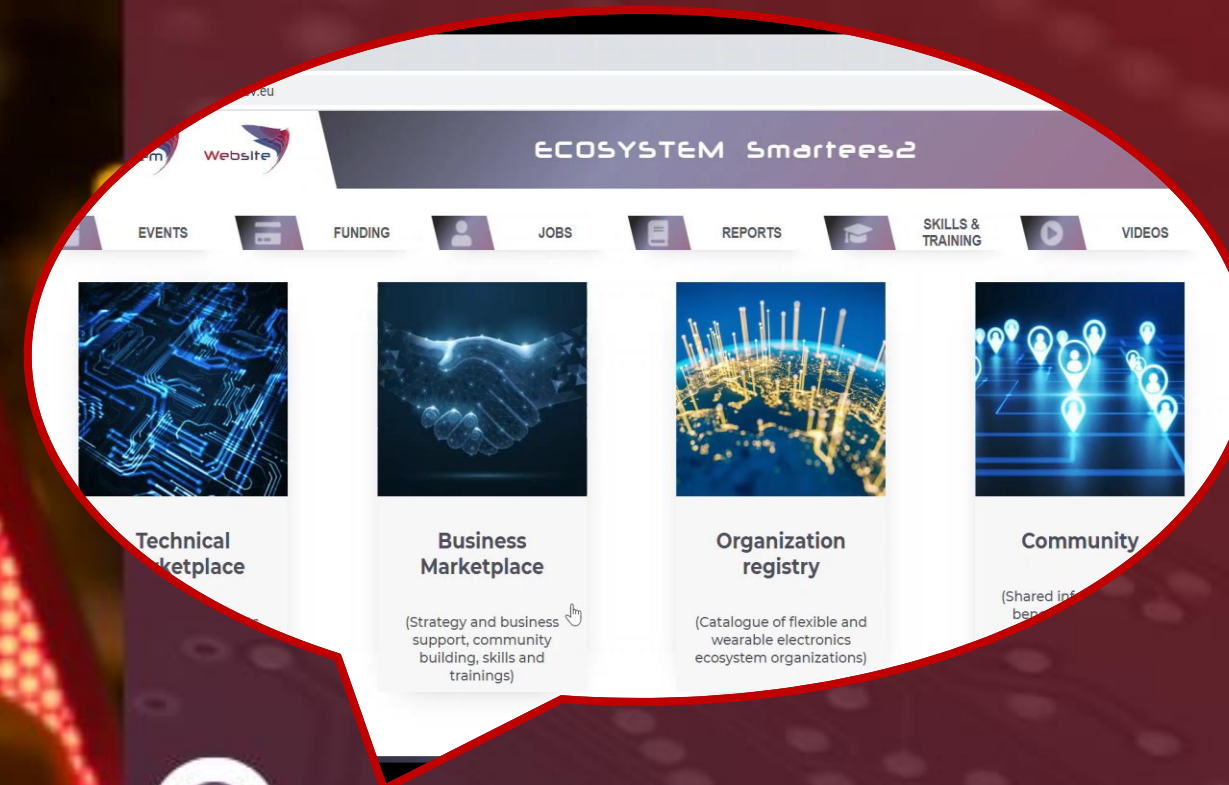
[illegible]v.eu

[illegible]m Website

ECOSYSTEM Smartees2

EVENTS FUNDING JOBS REPORTS SKILLS & TRAINING VIDEOS

Technical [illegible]ketplace

Business Marketplace

(Strategy and business support, community building, skills and trainings)

Organization registry

(Catalogue of flexible and wearable electronics ecosystem organizations)

Community

(Shared inf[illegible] bene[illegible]